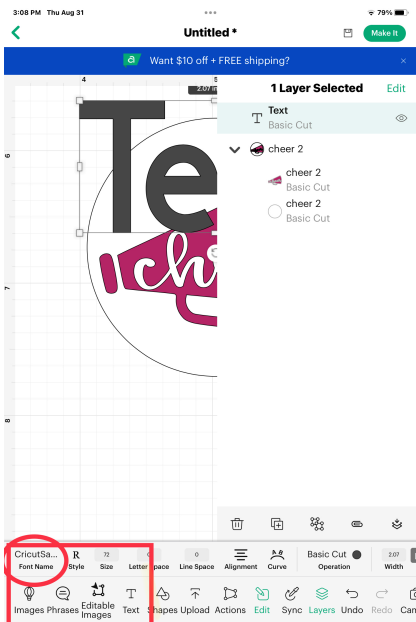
3:08 PM Thu Aug 31
79%
Untitled *
Make It
Want $10 off + FREE shipping?
4
5
2.07 in
6
7
8
Te
chi
1 Layer Selected
Edit
Text
Basic Cut
cheer 2
cheer 2
Basic Cut
cheer 2
Basic Cut
CricutSa...
Font Name
R
Style
72
Size
0
Letter Space
0
Line Space
Alignment
Curve
Basic Cut
Operation
2.07
Width
Images
Phrases
Editable Images
Text
Shapes
Upload
Actions
Edit
Sync
Layers
Undo
Redo
Can